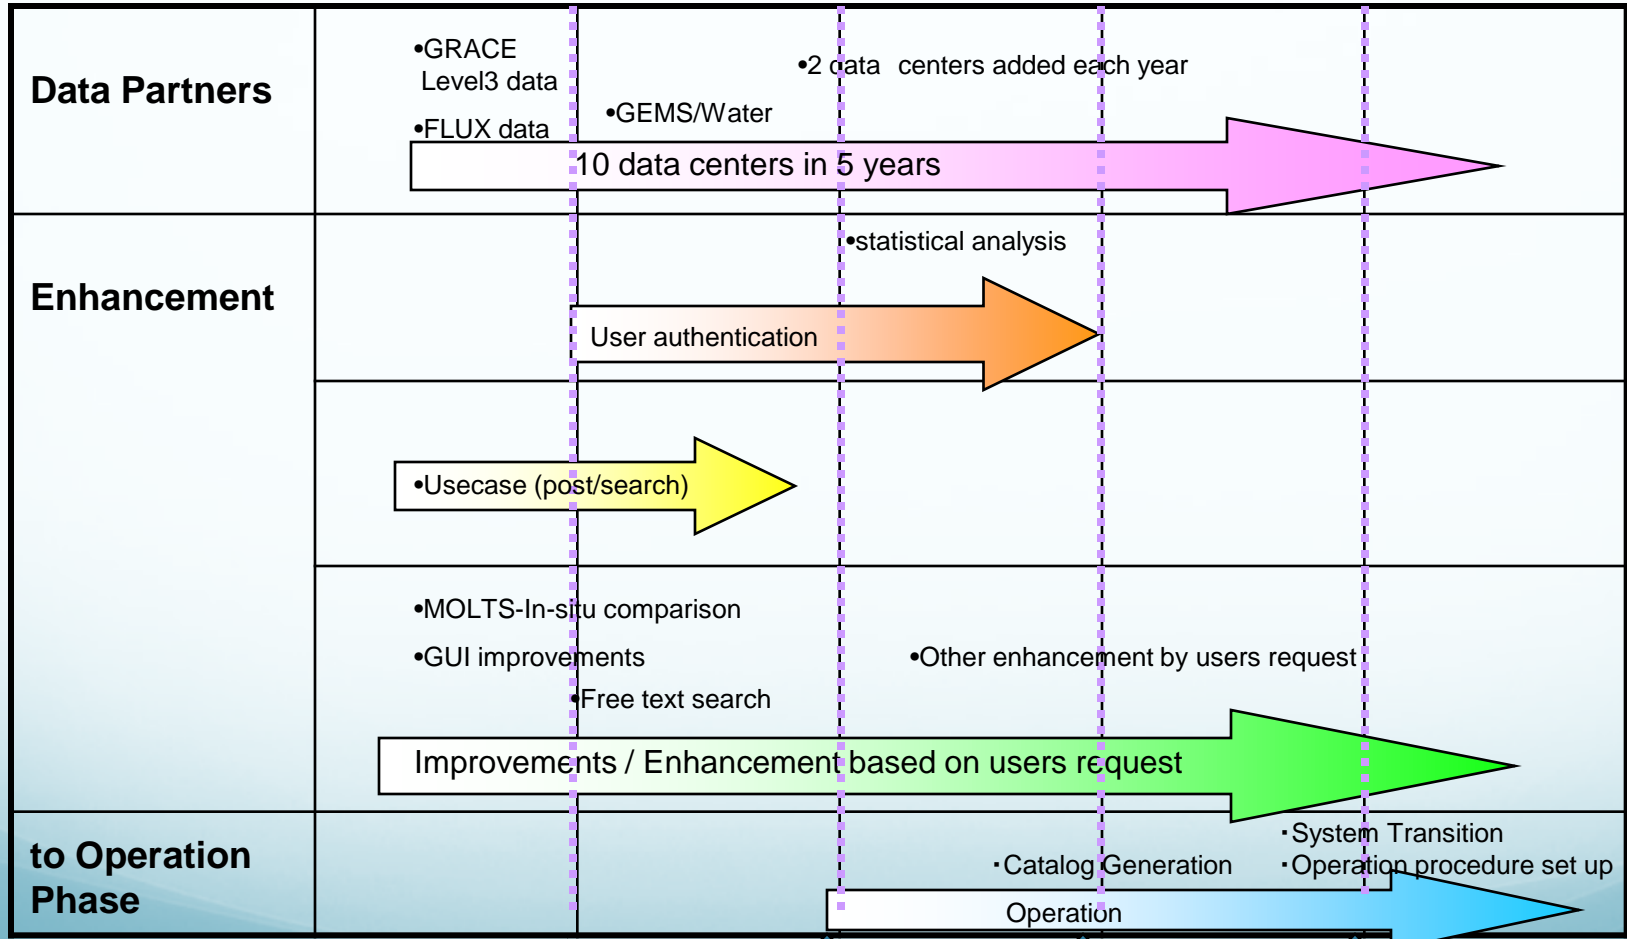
Data Partners

•GRACE Level3 data

•FLUX data

•GEMS/Water

•2 data centers added each year

10 data centers in 5 years

Enhancement

•statistical analysis

User authentication

•Usecase (post/search)

•MOLTS-In-situ comparison

•GUI improvements

•Free text search

•Other enhancement by users request

Improvements / Enhancement based on users request

to Operation Phase

･Catalog Generation

･System Transition

･Operation procedure set up

Operation